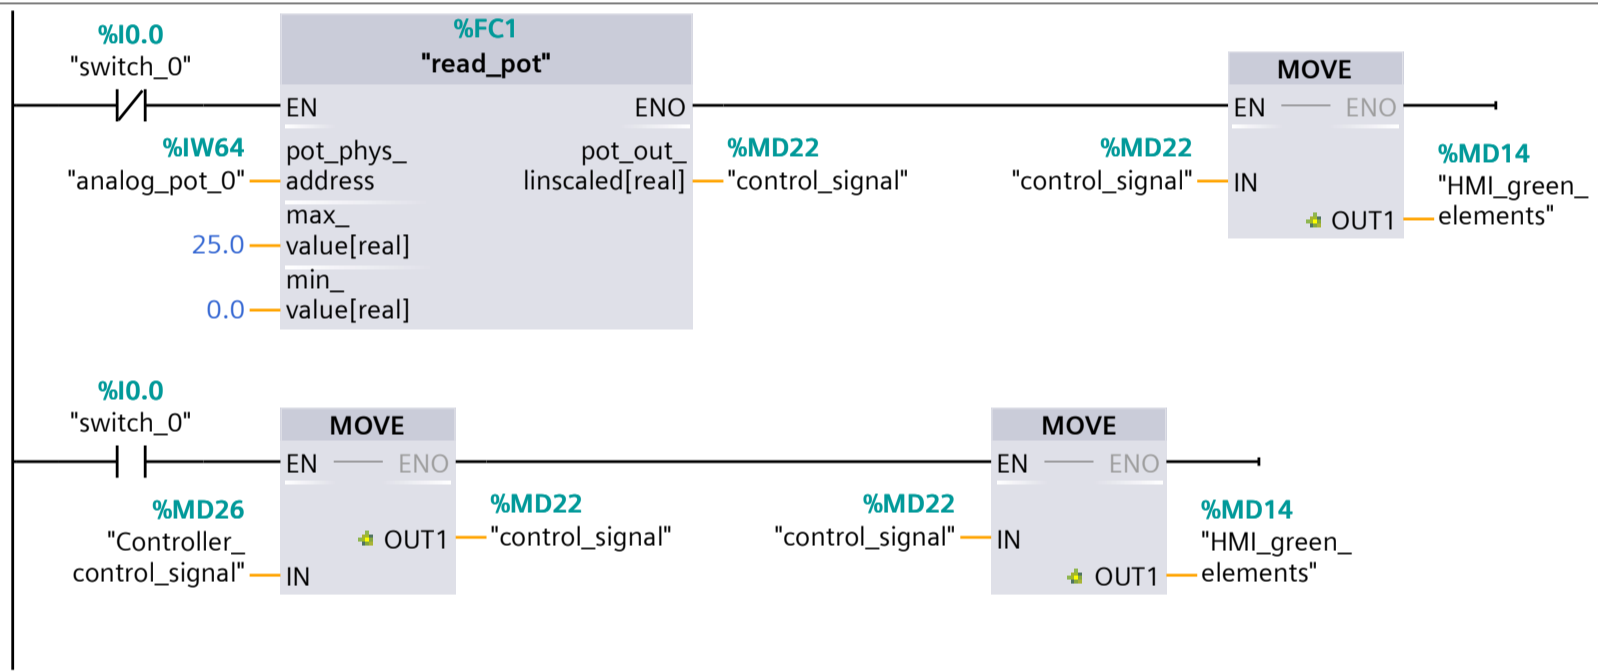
%I0.0
"switch_0"

%FC1
"read_pot"

EN ENO

%IW64
"analog_pot_0" pot_phys_address

pot_out_linscaled[real] %MD22
"control_signal"

25.0 max_value[real]

0.0 min_value[real]

MOVE
EN ENO

%MD22
"control_signal" IN

OUT1 %MD14
"HMI_green_elements"

%I0.0
"switch_0"

MOVE
EN ENO

%MD26
"Controller_control_signal" IN

OUT1 %MD22
"control_signal"

MOVE
EN ENO

%MD22
"control_signal" IN

OUT1 %MD14
"HMI_green_elements"